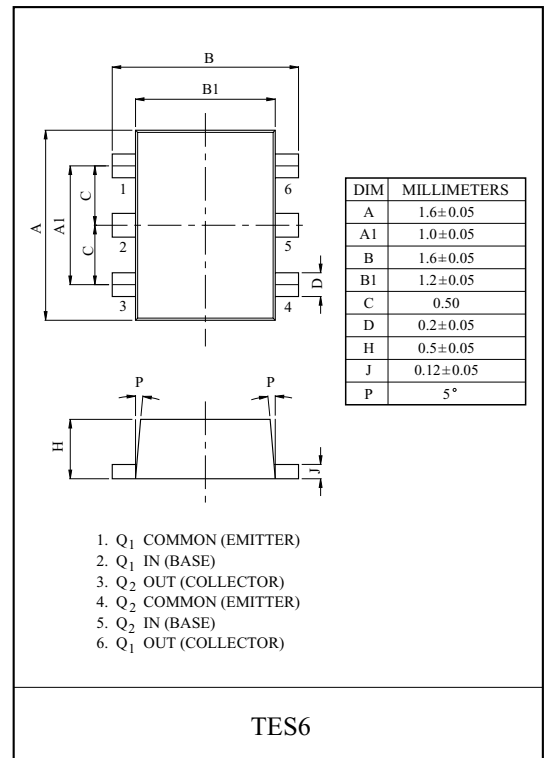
B

B1

A

A1

C

C

1

2

3

6

5

4

D

| DIM | MILLIMETERS |
|---|---|
| A | $1.6\pm0.05$ |
| A1 | $1.0\pm0.05$ |
| B | $1.6\pm0.05$ |
| B1 | $1.2\pm0.05$ |
| C | 0.50 |
| D | $0.2\pm0.05$ |
| H | $0.5\pm0.05$ |
| J | $0.12\pm0.05$ |
| P | 5° |

P

P

H

J

1. $Q_1$ COMMON (EMITTER)
2. $Q_1$ IN (BASE)
3. $Q_2$ OUT (COLLECTOR)
4. $Q_2$ COMMON (EMITTER)
5. $Q_2$ IN (BASE)
6. $Q_1$ OUT (COLLECTOR)

TES6